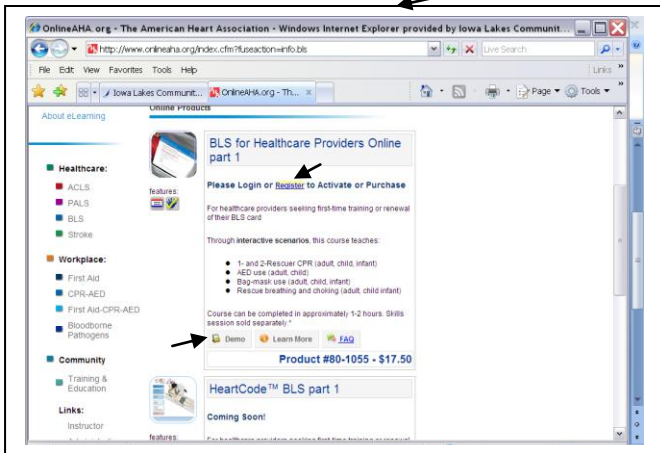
OnlineAHA.org - The American Heart Association - Windows Internet Explorer provided by Iowa Lakes Communit...

http://www.onlineaha.org/index.cfm?fuseaction=info.bls

Live Search

File Edit View Favorites Tools Help

Links

Iowa Lakes Communit... OnlineAHA.org - Th...

Page Tools

Online Products

About eLearning

Healthcare:

ACLS

PALS

BLS

Stroke

Workplace:

First Aid

CPR-AED

First Aid-CPR-AED

Bloodborne Pathogens

Community

Training & Education

Links:

Instructor

features:

BLS for Healthcare Providers Online part 1

Please Login or Register to Activate or Purchase

For healthcare providers seeking first-time training or renewal of their BLS card

Through interactive scenarios, this course teaches:

- 1- and 2-Rescuer CPR (adult, child, infant)
- AED use (adult, child)
- Bag-mask use (adult, child, infant)
- Rescue breathing and choking (adult, child infant)

Course can be completed in approximately 1-2 hours. Skills session sold separately.*

Demo Learn More FAQ

Product #80-1055 - $17.50

features:

HeartCode™ BLS part 1

Coming Soon!

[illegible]